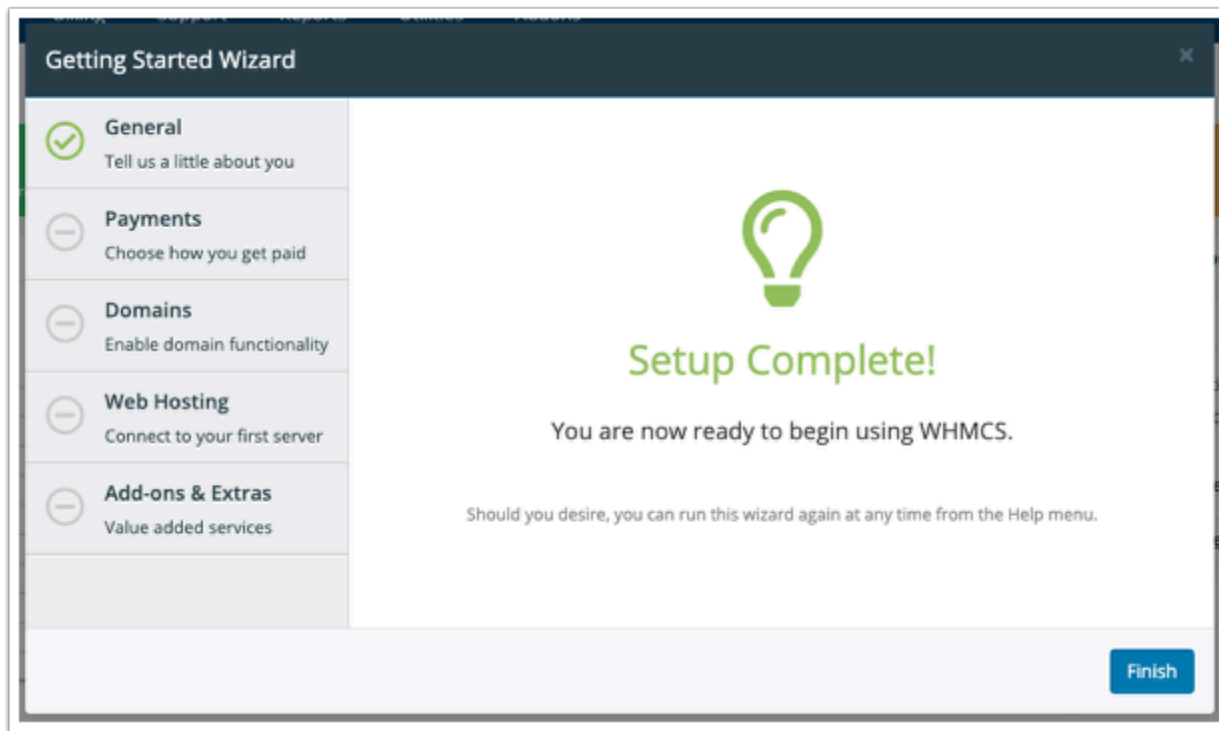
Getting Started Wizard

×

General
Tell us a little about you

Payments
Choose how you get paid

Domains
Enable domain functionality

Web Hosting
Connect to your first server

Add-ons & Extras
Value added services

Setup Complete!

You are now ready to begin using WHMCS.

Should you desire, you can run this wizard again at any time from the Help menu.

Finish